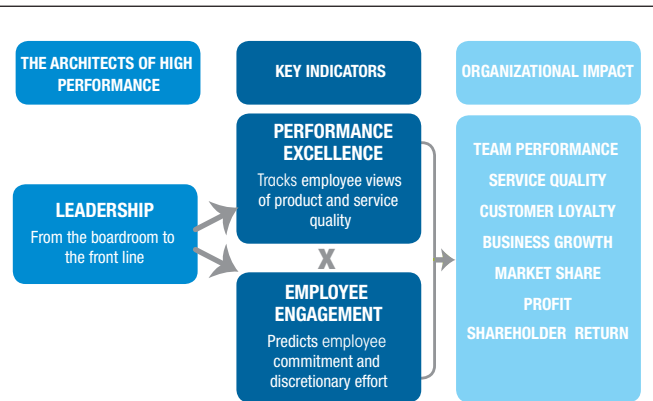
THE ARCHITECTS OF HIGH PERFORMANCE

KEY INDICATORS

ORGANIZATIONAL IMPACT

LEADERSHIP
From the boardroom to the front line

PERFORMANCE EXCELLENCE
Tracks employee views of product and service quality

X

EMPLOYEE ENGAGEMENT
Predicts employee commitment and discretionary effort

TEAM PERFORMANCE
SERVICE QUALITY
CUSTOMER LOYALTY
BUSINESS GROWTH
MARKET SHARE
PROFIT
SHAREHOLDER RETURN